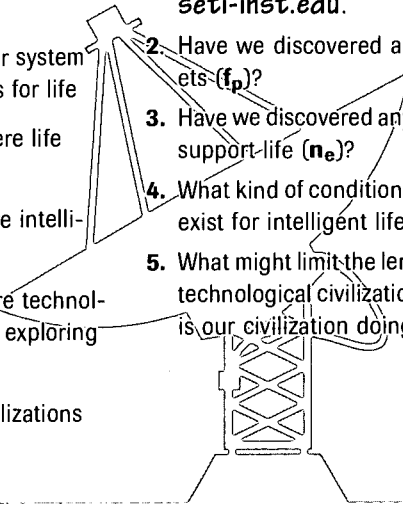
seti-inst.edu.

r system
s for life

ere life

e intelli-

e technol-
exploring

lizations

2. Have we discovered a
ets ($f_p$)?

3. Have we discovered an
support life ($n_e$)?

4. What kind of condition
exist for intelligent life

5. What might limit the le
technological civilizatio
is our civilization doing